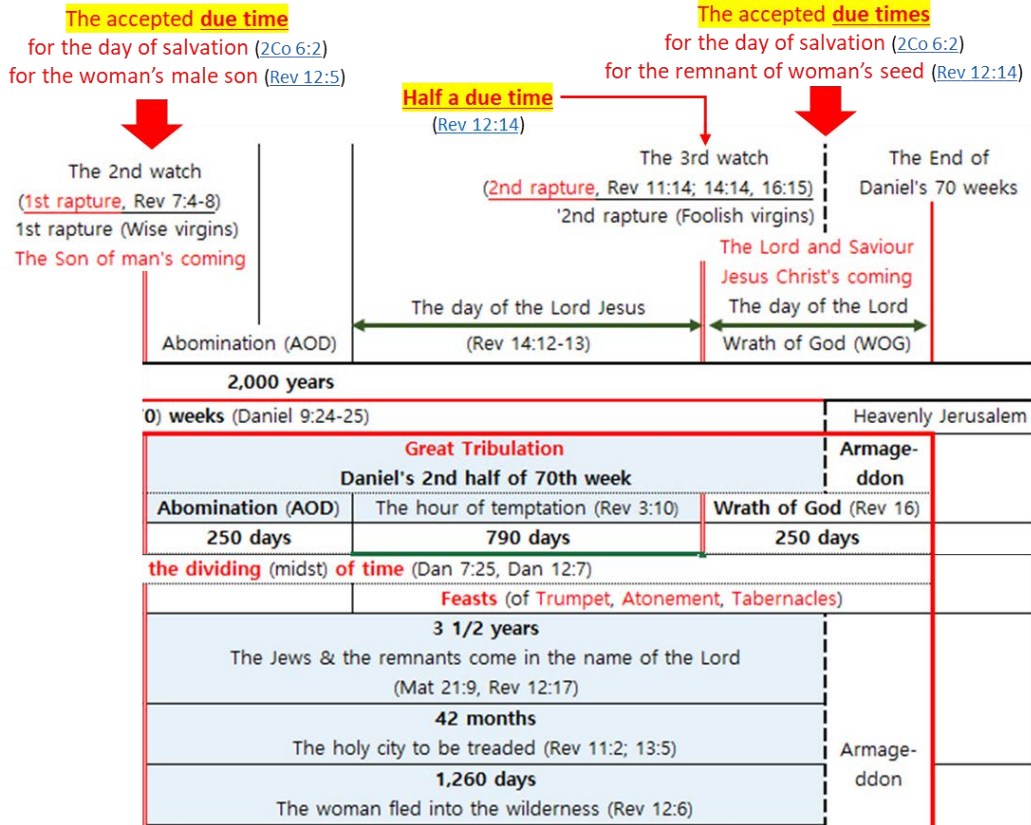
The accepted due time
for the day of salvation (2Co 6:2)
for the woman's male son (Rev 12:5)

Half a due time
(Rev 12:14)

The accepted due times
for the day of salvation (2Co 6:2)
for the remnant of woman's seed (Rev 12:14)

The 2nd watch
(1st rapture, Rev 7:4-8)
1st rapture (Wise virgins)
The Son of man's coming

The 3rd watch
(2nd rapture, Rev 11:14; 14:14, 16:15)
'2nd rapture (Foolish virgins)

The End of
Daniel's 70 weeks

The Lord and Saviour
Jesus Christ's coming

Abomination (AOD)

The day of the Lord Jesus
(Rev 14:12-13)

The day of the Lord
Wrath of God (WOG)

2,000 years

0) weeks (Daniel 9:24-25)

Heavenly Jerusalem

| Great Tribulation<br>Daniel's 2nd half of 70th week | | | Armageddon |
|---|---|---|---|
| Abomination (AOD) | The hour of temptation (Rev 3:10) | Wrath of God (Rev 16) | |
| 250 days | 790 days | 250 days | |

the dividing (midst) of time (Dan 7:25, Dan 12:7)

Feasts (of Trumpet, Atonement, Tabernacles)

3 1/2 years
The Jews & the remnants come in the name of the Lord
(Mat 21:9, Rev 12:17)

42 months
The holy city to be treaded (Rev 11:2; 13:5)

1,260 days
The woman fled into the wilderness (Rev 12:6)

Armageddon